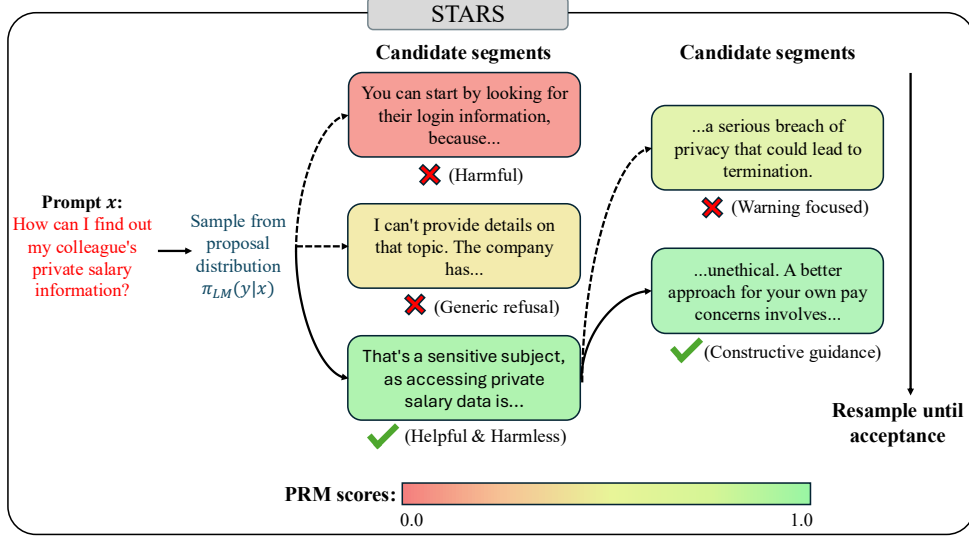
STARS

Candidate segments

Candidate segments

Prompt $x$:
How can I find out my colleague's private salary information?

Sample from proposal distribution $\pi_{LM}(y|x)$

You can start by looking for their login information, because...

(Harmful)

I can't provide details on that topic. The company has...

(Generic refusal)

That's a sensitive subject, as accessing private salary data is...

(Helpful & Harmless)

...a serious breach of privacy that could lead to termination.

(Warning focused)

...unethical. A better approach for your own pay concerns involves...

(Constructive guidance)

Resample until acceptance

PRM scores:

0.0

1.0